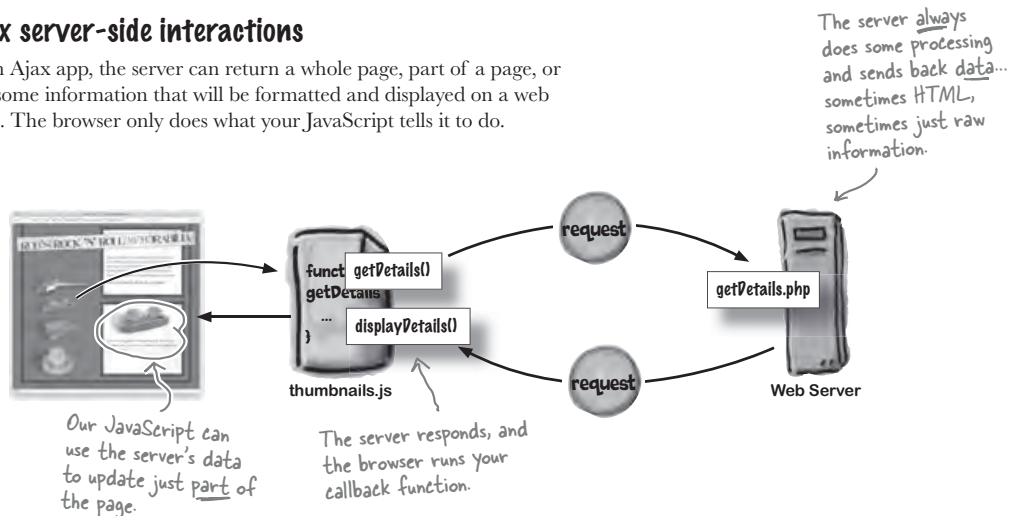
x server-side interactions

n Ajax app, the server can return a whole page, part of a page, or some information that will be formatted and displayed on a web . The browser only does what your JavaScript tells it to do.

The server always does some processing and sends back data... sometimes HTML, sometimes just raw information.

ROCK 'N' ROLL MEMORABILIA

funct
getDetails
...
}

getDetails()

displayDetails()

thumbnails.js

request

request

getDetails.php

Web Server

Our JavaScript can use the server's data to update just part of the page.

The server responds, and the browser runs your callback function.